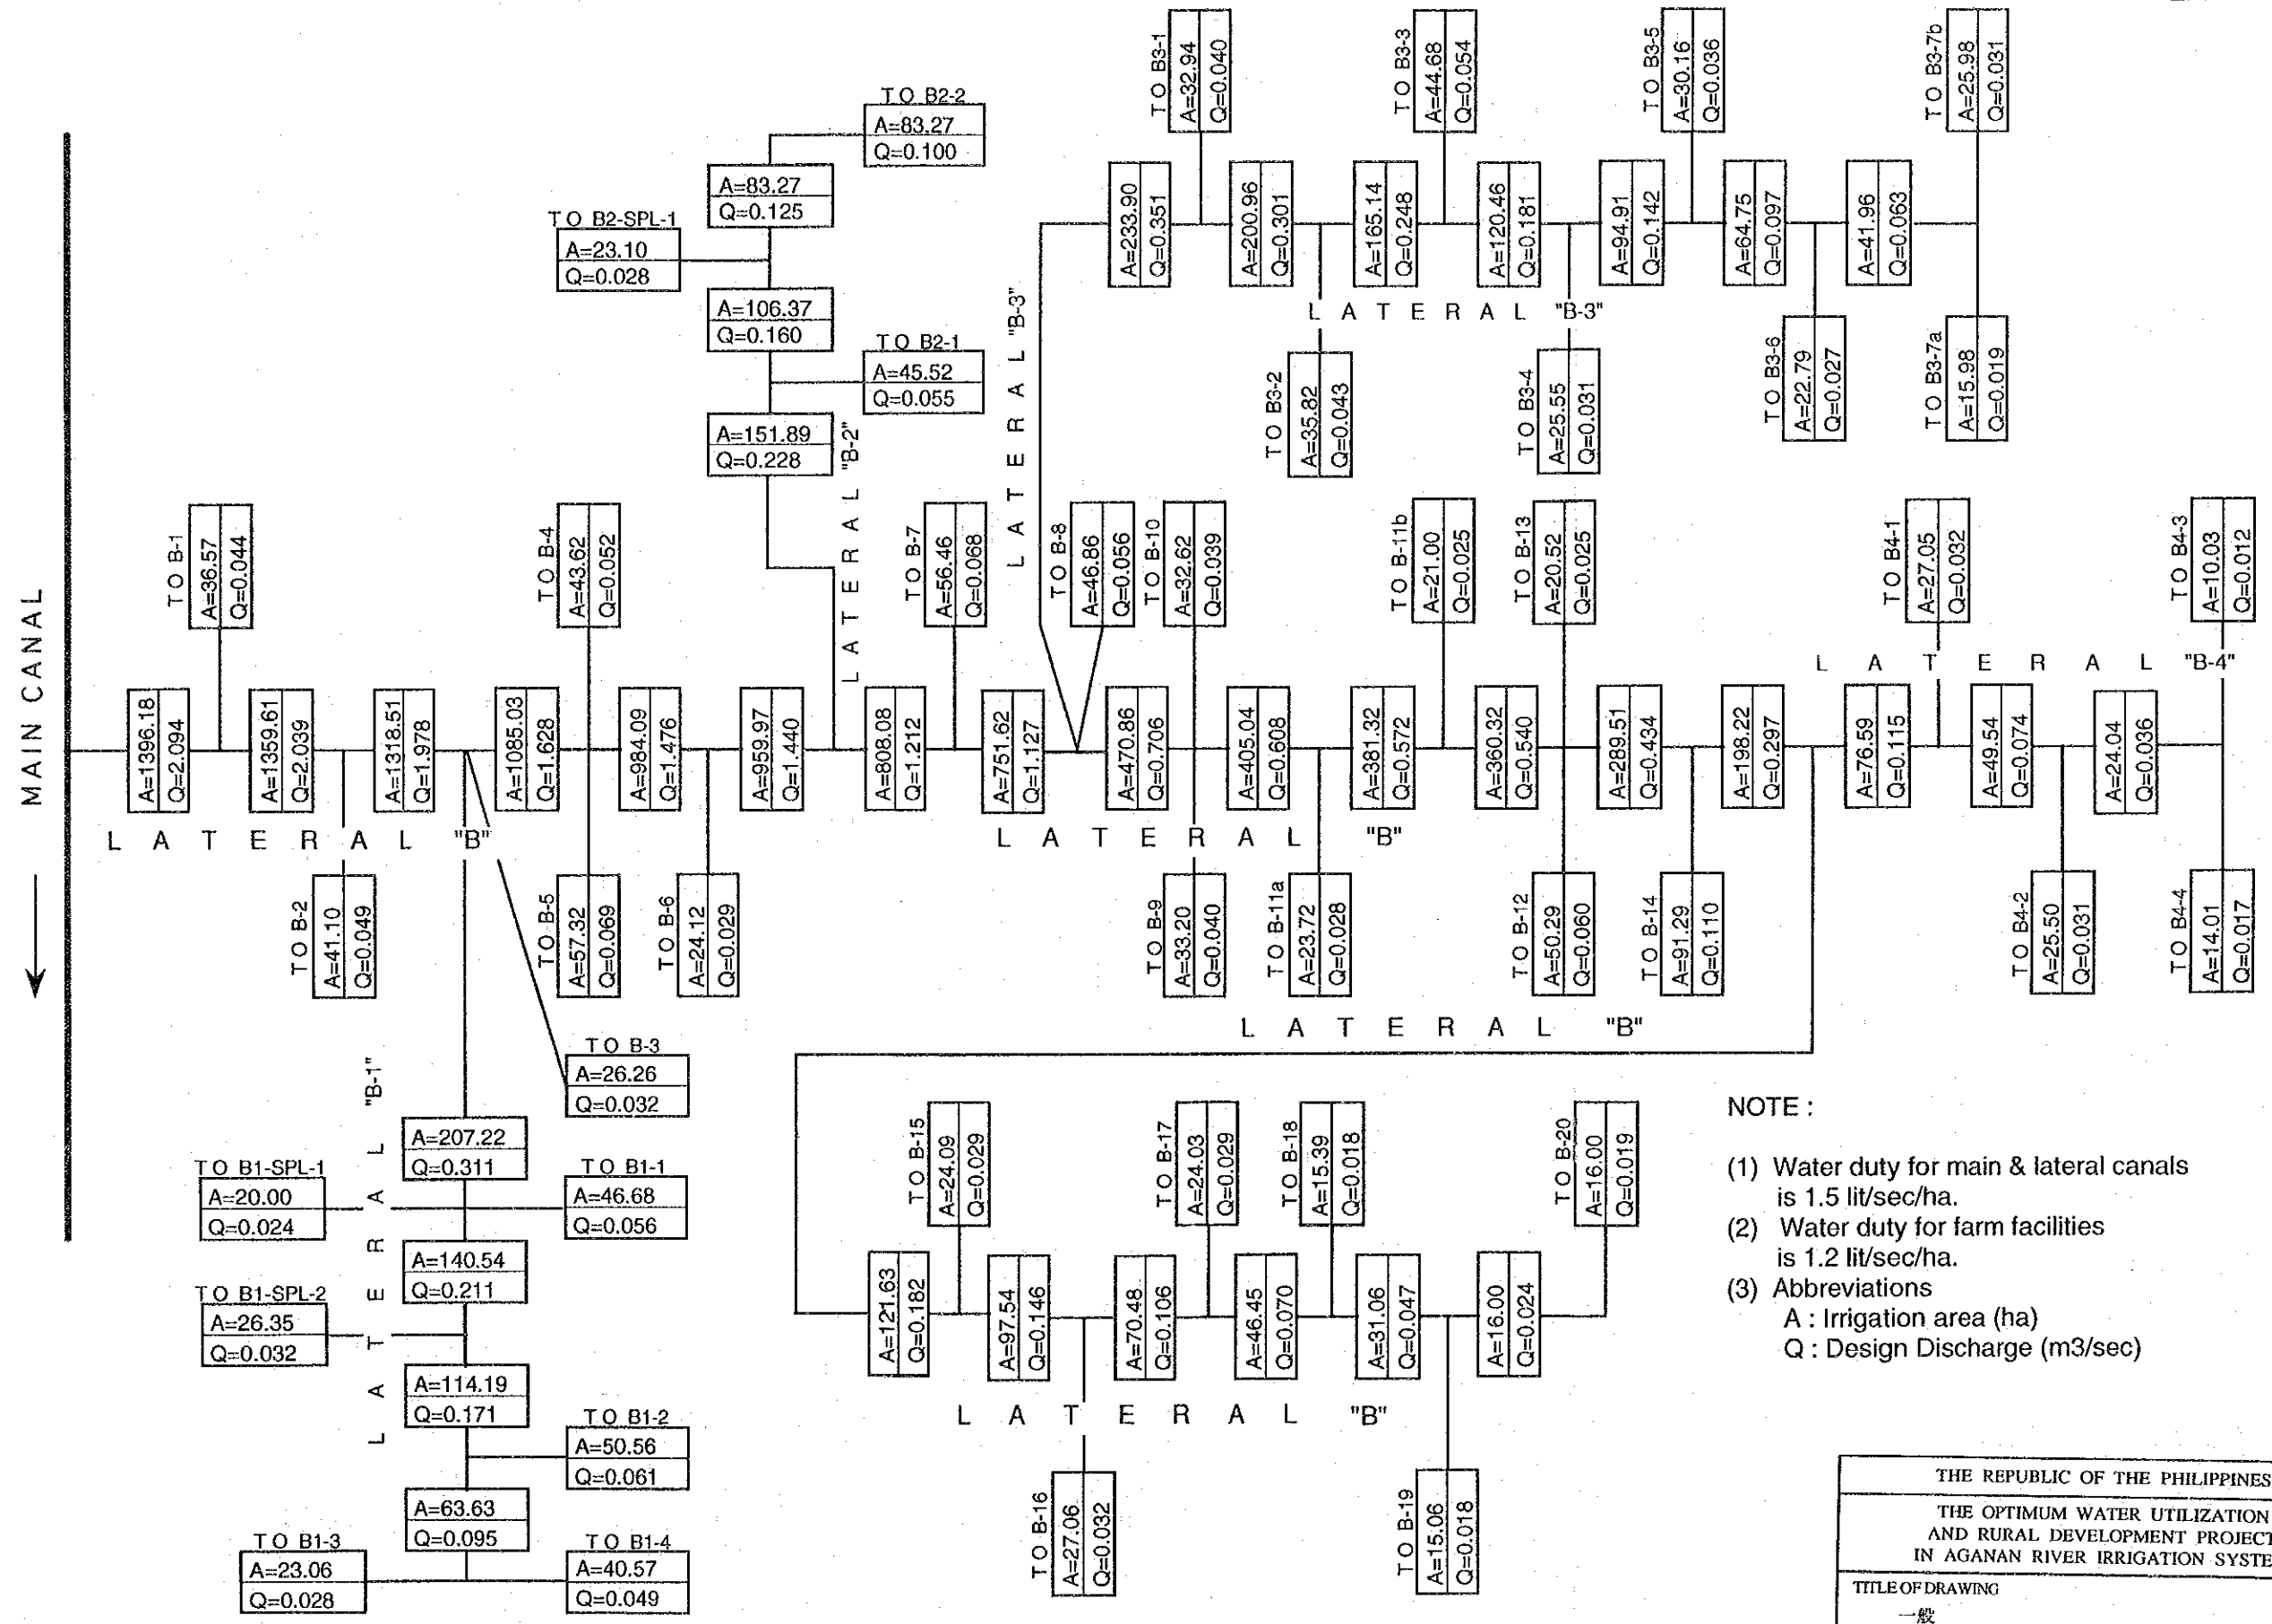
MAIN CANAL

A=1396.18 Q=2.094
TO B-1 A=36.57 Q=0.044
A=1359.61 Q=2.039
TO B-2 A=41.10 Q=0.049
A=1318.51 Q=1.978
A=1085.03 Q=1.628
TO B-4 A=43.62 Q=0.052
TO B-5 A=57.32 Q=0.069
A=984.09 Q=1.476
TO B-6 A=24.12 Q=0.029
A=959.97 Q=1.440
A=808.08 Q=1.212
TO B-7 A=56.46 Q=0.068
A=751.62 Q=1.127
TO B-8 A=46.86 Q=0.056
A=470.86 Q=0.706
TO B-10 A=32.62 Q=0.039
TO B-9 A=33.20 Q=0.040
A=405.04 Q=0.608
TO B-11a A=23.72 Q=0.028
A=381.32 Q=0.572
TO B-11b A=21.00 Q=0.025
A=360.32 Q=0.540
TO B-13 A=20.52 Q=0.025
TO B-12 A=50.29 Q=0.060
A=289.51 Q=0.434
TO B-14 A=91.29 Q=0.110
A=198.22 Q=0.297
A=76.59 Q=0.115
TO B4-1 A=27.05 Q=0.032
A=49.54 Q=0.074
TO B4-2 A=25.50 Q=0.031
A=24.04 Q=0.036
TO B4-3 A=10.03 Q=0.012
TO B4-4 A=14.01 Q=0.017

L A T E R A L "B"
L A T E R A L "B"
L A T E R A L "B-4"
L A T E R A L "B"

TO B-3 A=26.26 Q=0.032

L A T E R A L "B-1"
A=207.22 Q=0.311
TO B1-SPL-1 A=20.00 Q=0.024
TO B1-1 A=46.68 Q=0.056
A=140.54 Q=0.211
TO B1-SPL-2 A=26.35 Q=0.032
A=114.19 Q=0.171
TO B1-2 A=50.56 Q=0.061
A=63.63 Q=0.095
TO B1-3 A=23.06 Q=0.028
TO B1-4 A=40.57 Q=0.049

L A T E R A L "B-2"
TO B2-2 A=83.27 Q=0.100
A=83.27 Q=0.125
TO B2-SPL-1 A=23.10 Q=0.028
A=106.37 Q=0.160
TO B2-1 A=45.52 Q=0.055
A=151.89 Q=0.228

L A T E R A L "B-3"
A=233.90 Q=0.351
TO B3-1 A=32.94 Q=0.040
A=200.96 Q=0.301
TO B3-2 A=35.82 Q=0.043
A=165.14 Q=0.248
TO B3-3 A=44.68 Q=0.054
A=120.46 Q=0.181
TO B3-4 A=25.55 Q=0.031
A=94.91 Q=0.142
TO B3-5 A=30.16 Q=0.036
A=64.75 Q=0.097
TO B3-6 A=22.79 Q=0.027
A=41.96 Q=0.063
TO B3-7b A=25.98 Q=0.031
TO B3-7a A=15.98 Q=0.019

L A T E R A L "B"
A=121.63 Q=0.182
TO B-15 A=24.09 Q=0.029
A=97.54 Q=0.146
TO B-16 A=27.06 Q=0.032
A=70.48 Q=0.106
TO B-17 A=24.03 Q=0.029
A=46.45 Q=0.070
TO B-18 A=15.39 Q=0.018
A=31.06 Q=0.047
TO B-19 A=15.06 Q=0.018
A=16.00 Q=0.024
TO B-20 A=16.00 Q=0.019

NOTE :

(1) Water duty for main & lateral canals is 1.5 lit/sec/ha.
(2) Water duty for farm facilities is 1.2 lit/sec/ha.
(3) Abbreviations
A : Irrigation area (ha)
Q : Design Discharge (m3/sec)

THE REPUBLIC OF THE PHILIPPINES
THE OPTIMUM WATER UTILIZATION AND RURAL DEVELOPMENT PROJECT IN AGANAN RIVER IRRIGATION SYSTE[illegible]
TITLE OF DRAWING
一般